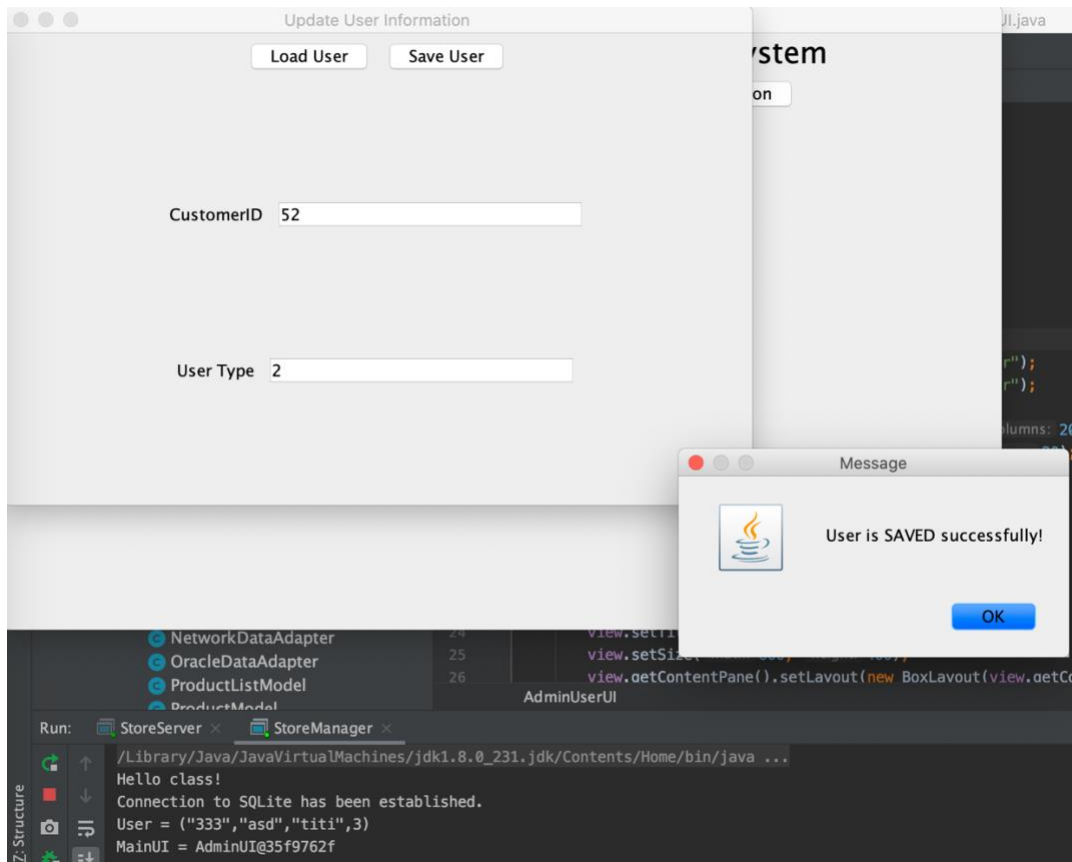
Update User Information

Load User

Save User

CustomerID 52

User Type 2

ystem

on

Jl.java

r");
r");

olumns: 20

Message

User is SAVED successfully!

OK

NetworkDataAdapter

OracleDataAdapter

ProductListModel

ProductModel

24 view.setTi

25 view.setSize(

26 view.getContentPane().setLayout(new BoxLayout(view.getCo

AdminUserUI

Run: StoreServer × StoreManager ×

/Library/Java/JavaVirtualMachines/jdk1.8.0_231.jdk/Contents/Home/bin/java ...
Hello class!
Connection to SQLite has been established.
User = ("333","asd","titi",3)
MainUI = AdminUI@35f9762f

Z: Structure